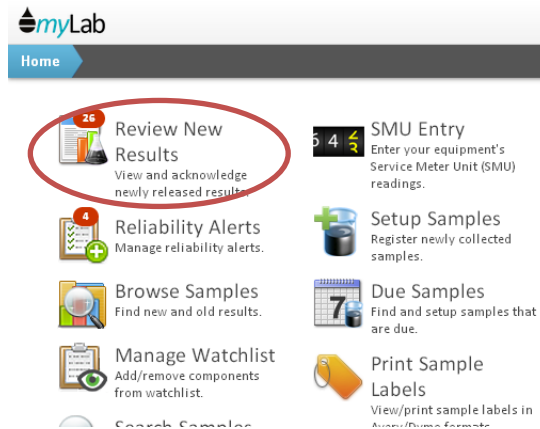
myLab

Home

26

Review New Results
View and acknowledge newly released results.

SMU Entry
Enter your equipment's Service Meter Unit (SMU) readings.

4

Reliability Alerts
Manage reliability alerts.

Setup Samples
Register newly collected samples.

Browse Samples
Find new and old results.

Due Samples
Find and setup samples that are due.

Manage Watchlist
Add/remove components from watchlist.

Print Sample Labels
View/print sample labels in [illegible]

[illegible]